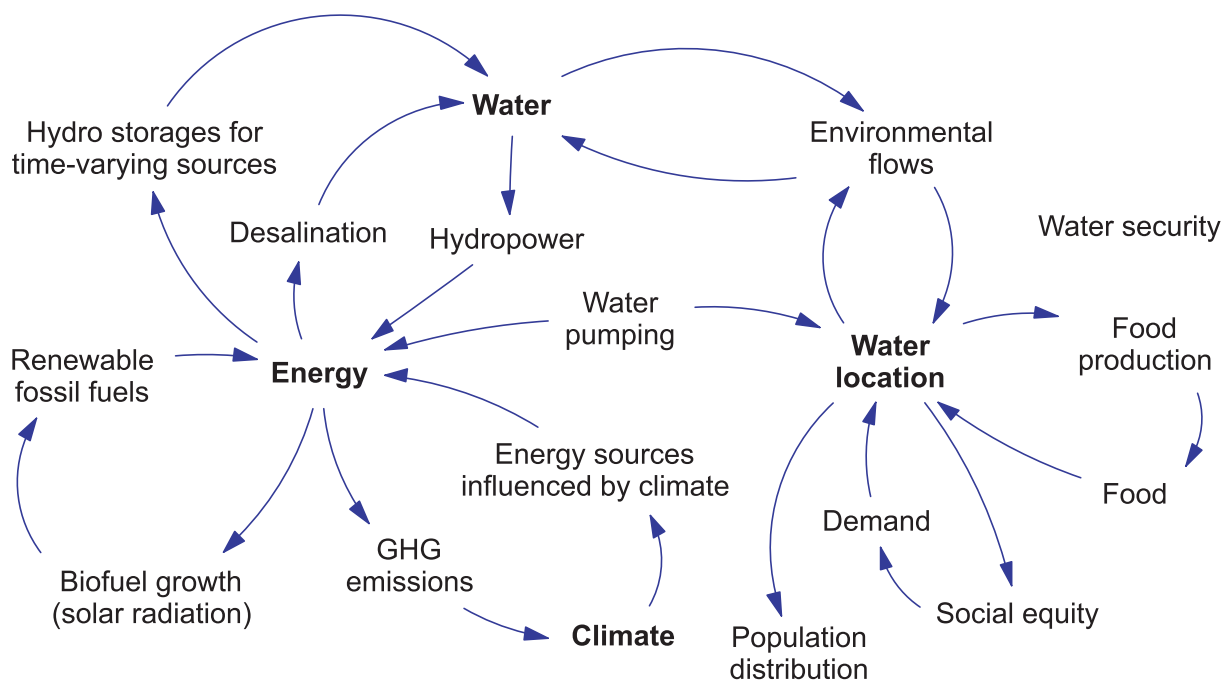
Hydro storages for time-varying sources

Water

Environmental flows

Desalination

Hydropower

Water security

Renewable fossil fuels

Energy

Water pumping

Water location

Food production

Energy sources influenced by climate

Food

Demand

Biofuel growth (solar radiation)

GHG emissions

Climate

Social equity

Population distribution